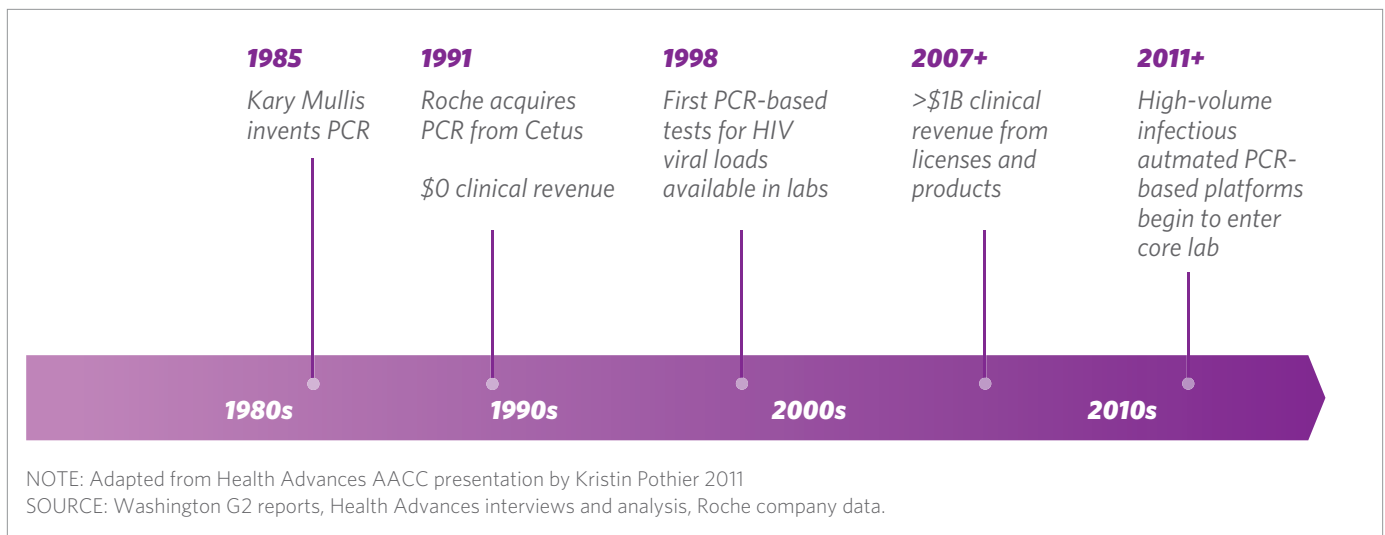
1985
Kary Mullis invents PCR

1991
Roche acquires PCR from Cetus

$0 clinical revenue

1998
First PCR-based tests for HIV viral loads available in labs

2007+
>$1B clinical revenue from licenses and products

2011+
High-volume infectious autmated PCR-based platforms begin to enter core lab

1980s

1990s

2000s

2010s

NOTE: Adapted from Health Advances AACC presentation by Kristin Pothier 2011
SOURCE: Washington G2 reports, Health Advances interviews and analysis, Roche company data.